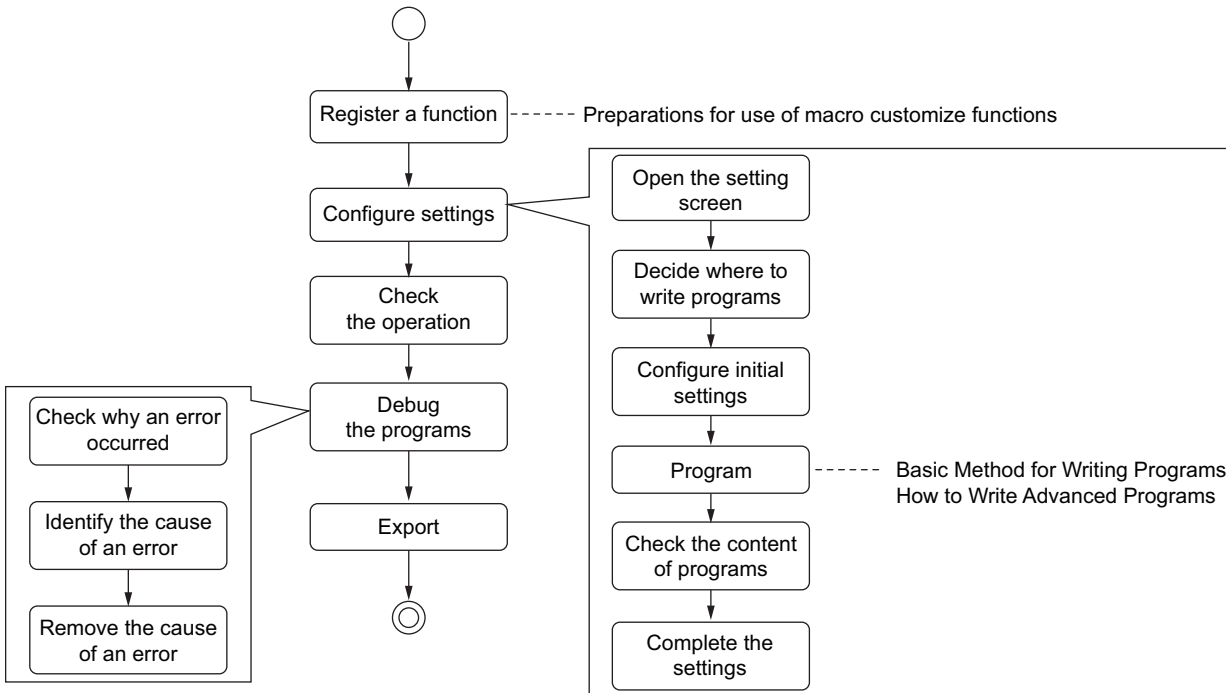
Register a function
Preparations for use of macro customize functions
Configure settings
Check the operation
Debug the programs
Export

Open the setting screen
Decide where to write programs
Configure initial settings
Program
Basic Method for Writing Programs
How to Write Advanced Programs
Check the content of programs
Complete the settings

Check why an error occurred
Identify the cause of an error
Remove the cause of an error